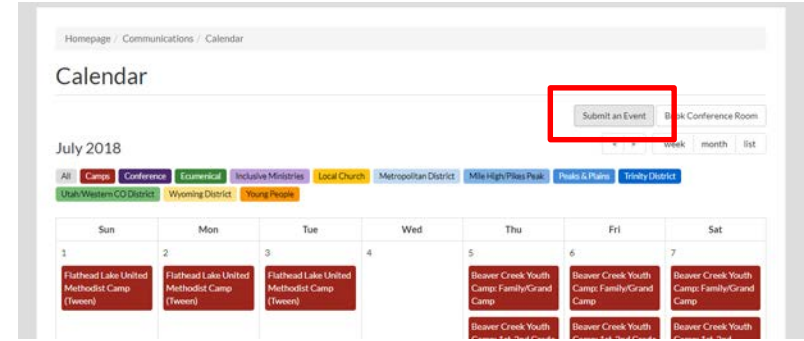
Homepage / Communications / Calendar

Calendar

Submit an Event | B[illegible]k Conference Room

July 2018

‹ › | week | month | list

All | Camps | Conference | Ecumenical | Inclusive Ministries | Local Church | Metropolitan District | Mile High/Pikes Peak | Peaks & Plains | Trinity District | Utah/Western CO District | Wyoming District | Young People

| Sun | Mon | Tue | Wed | Thu | Fri | Sat |
|---|---|---|---|---|---|---|
| 1 Flathead Lake United Methodist Camp (Tween) | 2 Flathead Lake United Methodist Camp (Tween) | 3 Flathead Lake United Methodist Camp (Tween) | 4 | 5 Beaver Creek Youth Camp: Family/Grand Camp Beaver Creek Youth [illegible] | 6 Beaver Creek Youth Camp: Family/Grand Camp Beaver Creek Youth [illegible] | 7 Beaver Creek Youth Camp: Family/Grand Camp Beaver Creek Youth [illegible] |